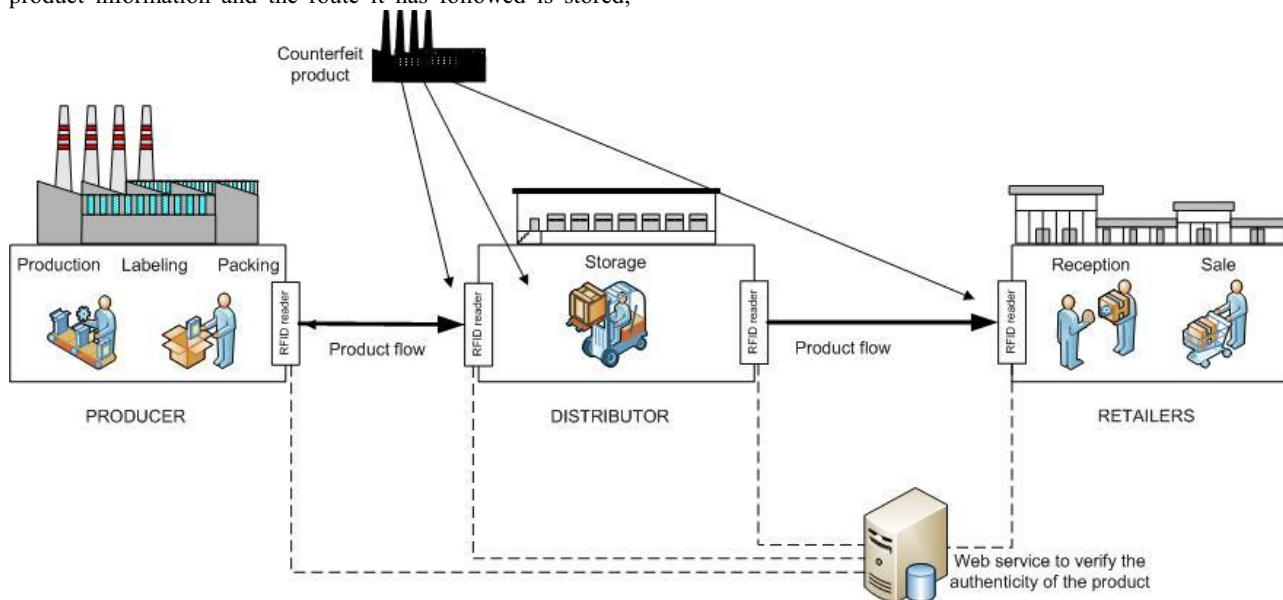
product information and the route it has followed is stored,

Counterfeit product

Production Labeling Packing

RFID reader

Product flow

RFID reader

Storage

RFID reader

Product flow

RFID reader

Reception Sale

PRODUCER

DISTRIBUTOR

RETAILERS

Web service to verify the authenticity of the product